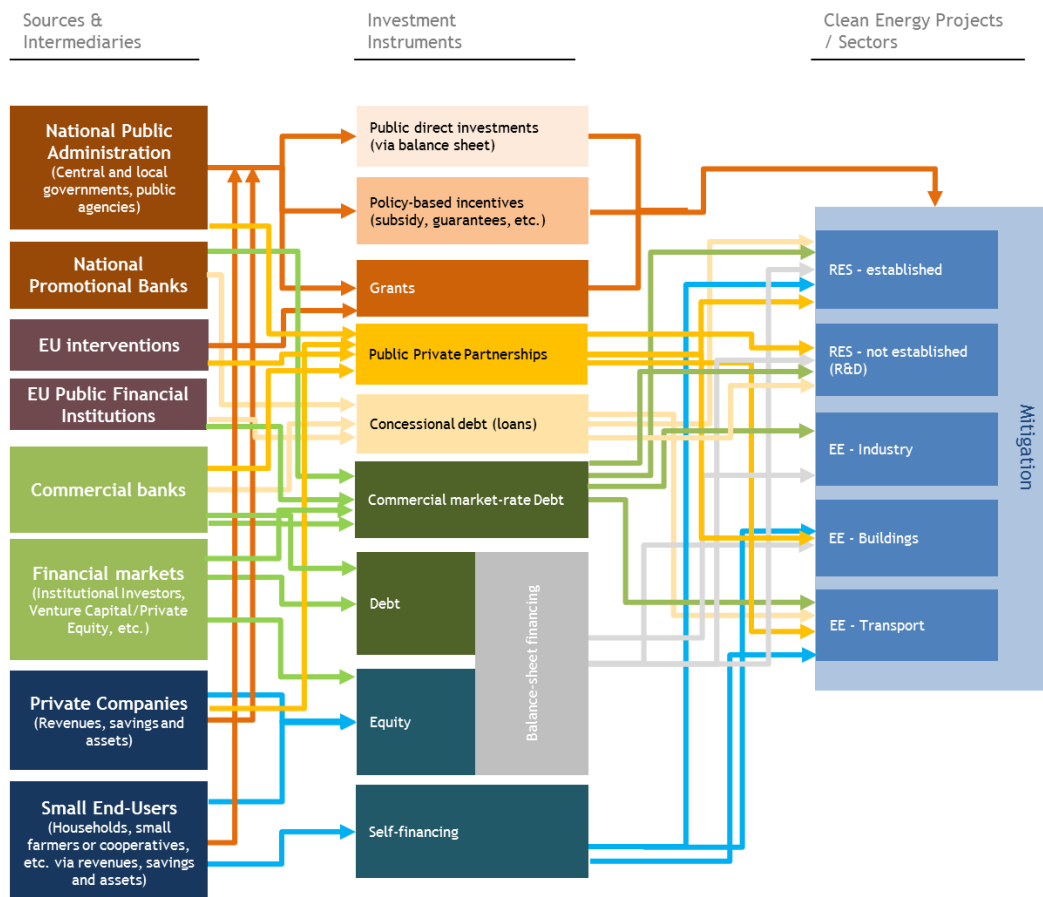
Sources & Intermediaries

Investment Instruments

Clean Energy Projects / Sectors

National Public Administration (Central and local governments, public agencies)

National Promotional Banks

EU interventions

EU Public Financial Institutions

Commercial banks

Financial markets (Institutional Investors, Venture Capital/Private Equity, etc.)

Private Companies (Revenues, savings and assets)

Small End-Users (Households, small farmers or cooperatives, etc. via revenues, savings and assets)

Public direct investments (via balance sheet)

Policy-based incentives (subsidy, guarantees, etc.)

Grants

Public Private Partnerships

Concessional debt (loans)

Commercial market-rate Debt

Debt

Equity

Balance-sheet financing

Self-financing

RES - established

RES - not established (R&D)

EE - Industry

EE - Buildings

EE - Transport

Mitigation